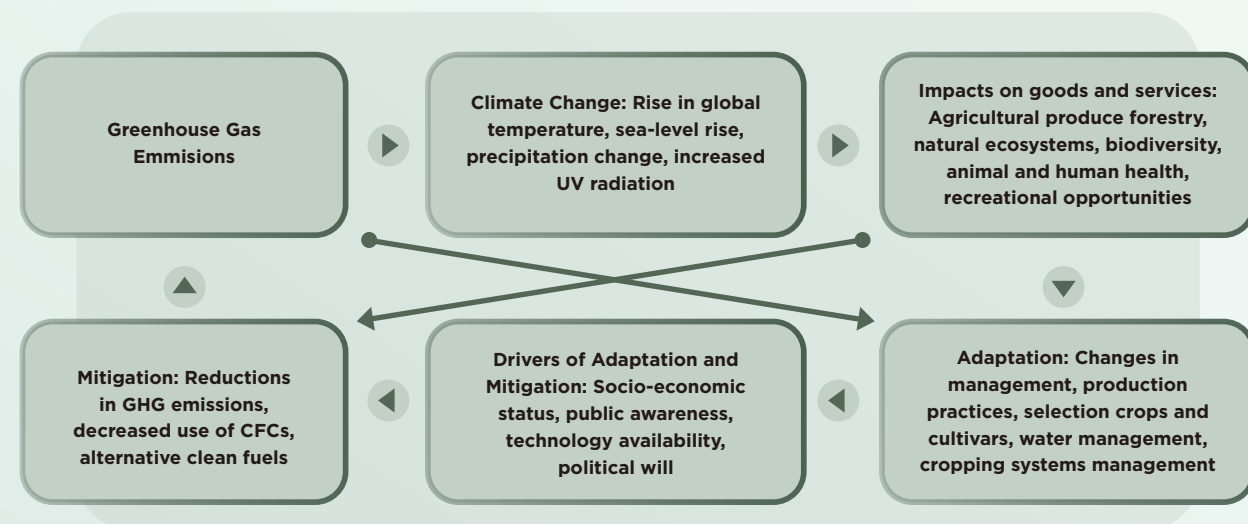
Greenhouse Gas Emmisions

Climate Change: Rise in global temperature, sea-level rise, precipitation change, increased UV radiation

Impacts on goods and services: Agricultural produce forestry, natural ecosystems, biodiversity, animal and human health, recreational opportunities

Mitigation: Reductions in GHG emissions, decreased use of CFCs, alternative clean fuels

Drivers of Adaptation and Mitigation: Socio-economic status, public awareness, technology availability, political will

Adaptation: Changes in management, production practices, selection crops and cultivars, water management, cropping systems management